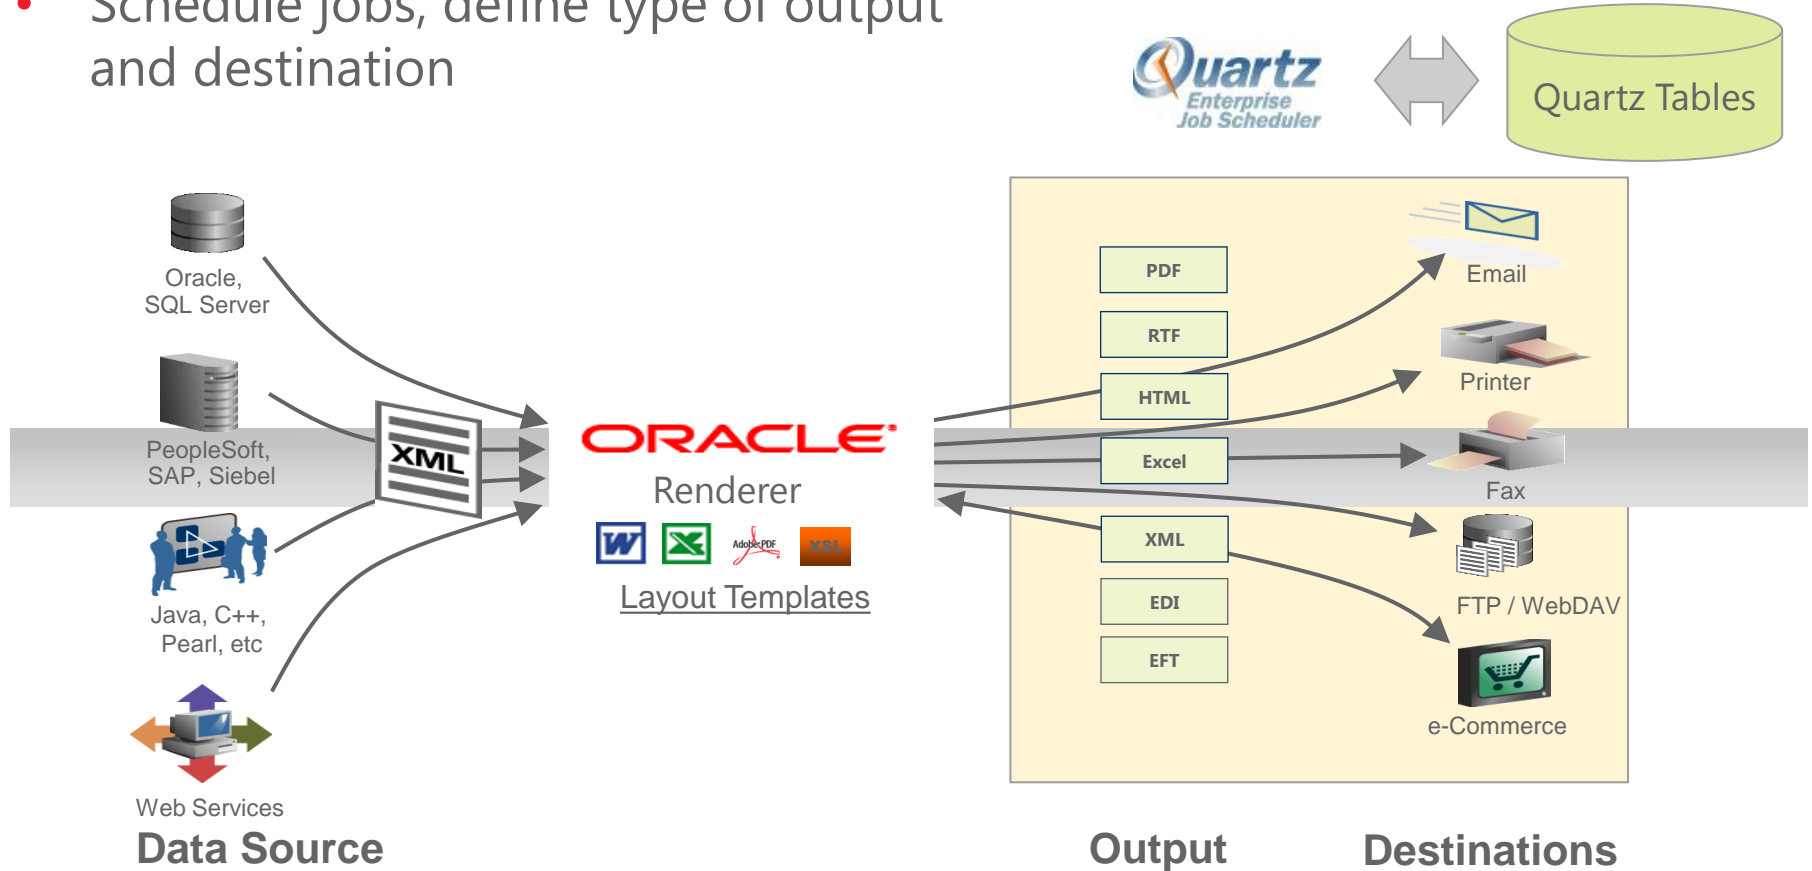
• Schedule jobs, define type of output and destination

Quartz Enterprise Job Scheduler

Quartz Tables

Oracle, SQL Server

PeopleSoft, SAP, Siebel

Java, C++, Pearl, etc

Web Services

Data Source

XML

ORACLE

Renderer

W

X

Adobe PDF

XSL

Layout Templates

PDF

RTF

HTML

Excel

XML

EDI

EFT

Output

Email

Printer

Fax

FTP / WebDAV

e-Commerce

Destinations